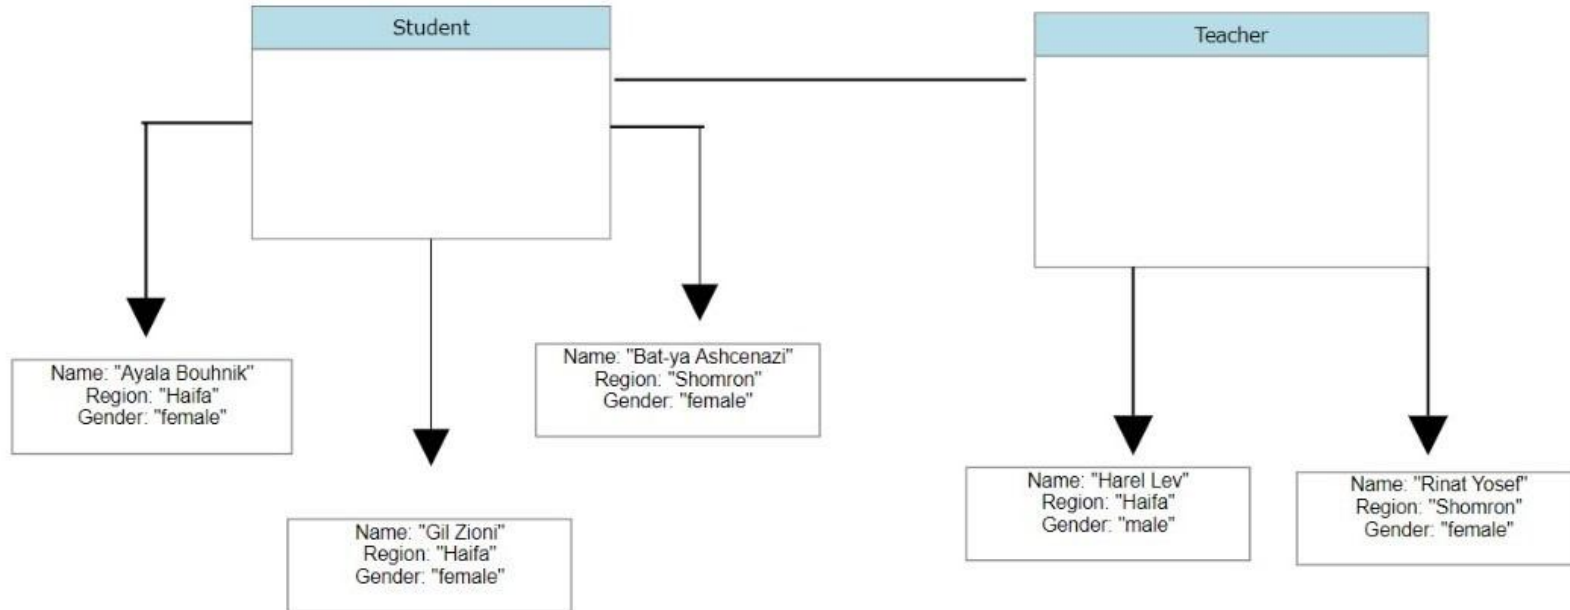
Student

Teacher

Name: "Ayala Bouhnik"
Region: "Haifa"
Gender: "female"

Name: "Gil Zioni"
Region: "Haifa"
Gender: "female"

Name: "Bat-ya Ashcenazi"
Region: "Shomron"
Gender: "female"

Name: "Harel Lev"
Region: "Haifa"
Gender: "male"

Name: "Rinat Yosef"
Region: "Shomron"
Gender: "female"